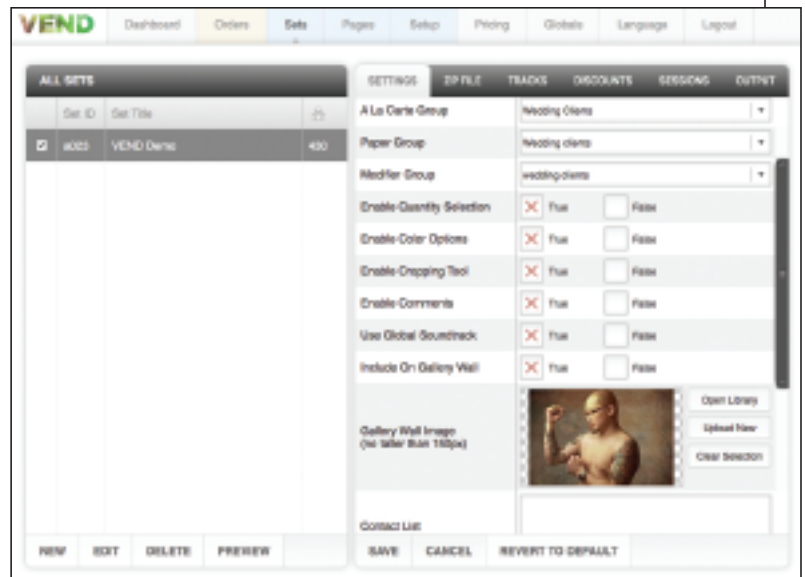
VEND

Dashboard | Orders | Sets | Pages | Setup | Pricing | Globals | Language | Logout

ALL SETS

| | Set ID | Set Title | |
|---|---|---|---|
| ☑ | a003 | VEND Demo | 400 |

NEW | EDIT | DELETE | PREVIEW

SETTINGS | ZIP FILE | TRACKS | DISCOUNTS | SESSIONS | OUTPUT

| | |
|---|---|
| A La Carte Group | Wedding Clients |
| Paper Group | Wedding clients |
| Modifier Group | wedding clients |
| Enable Quantity Selection | True False |
| Enable Color Options | True False |
| Enable Cropping Tool | True False |
| Enable Comments | True False |
| Use Global Soundtrack | True False |
| Include On Gallery Wall | True False |
| Gallery Wall Image (no taller than 150px) | Open Library / Upload New / Clear Selection |
| Contact List | |

SAVE | CANCEL | REVERT TO DEFAULT